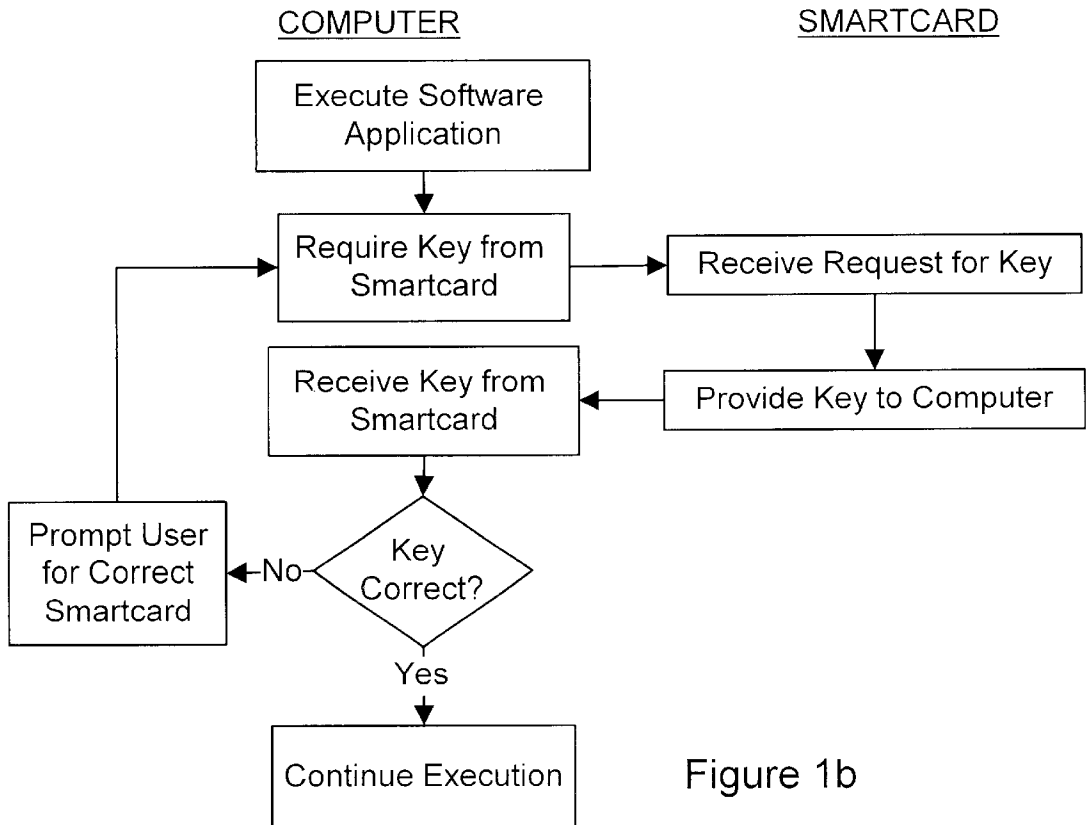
COMPUTER

SMARTCARD

Execute Software Application

Require Key from Smartcard

Receive Request for Key

Provide Key to Computer

Receive Key from Smartcard

Key Correct?

No

Prompt User for Correct Smartcard

Yes

Continue Execution

Figure 1b